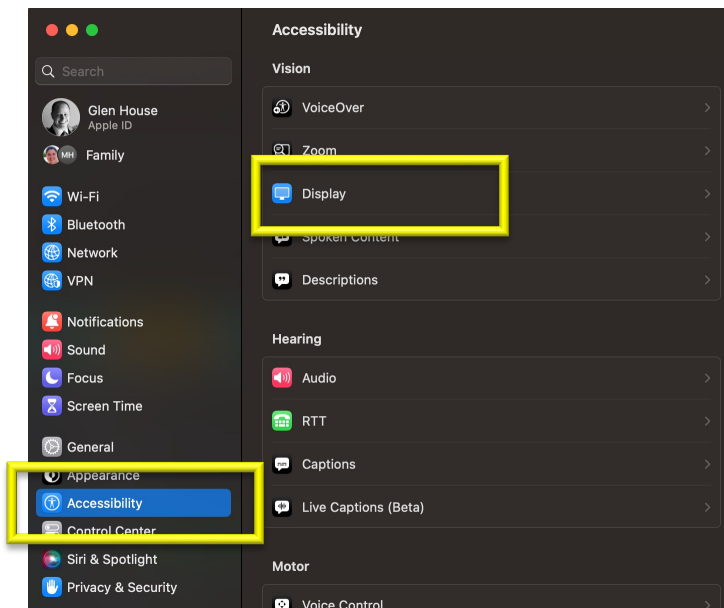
Search

Glen House
Apple ID

MH Family

Wi-Fi
Bluetooth
Network
VPN

Notifications
Sound
Focus
Screen Time

General
Appearance
Accessibility
Control Center
Siri & Spotlight
Privacy & Security

Accessibility

Vision

VoiceOver
Zoom
Display
Spoken Content
Descriptions

Hearing

Audio
RTT
Captions
Live Captions (Beta)

Motor

Voice Control